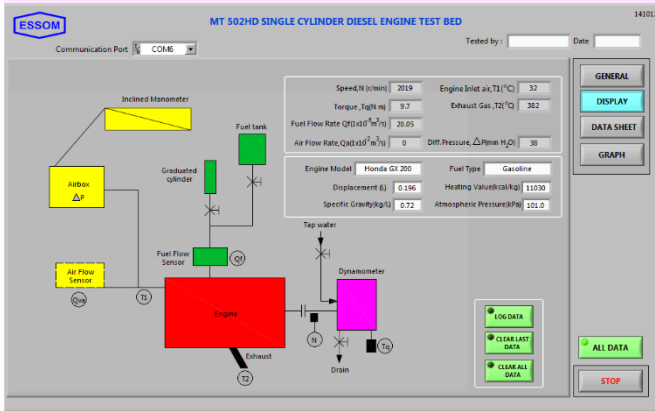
ESSOM

MT 502HD SINGLE CYLINDER DIESEL ENGINE TEST BED

14101

Communication Port COM6

Tested by : Date

Speed,N (r/min) 2019

Torque ,Tq(N m) 9.7

Fuel Flow Rate Qf($1x10^{-6}m^3/s$) 28.05

Air Flow Rate,Qa($1x10^{-3}m^3/s$) 0

Engine Inlet air,T1(°C) 32

Exhaust Gas ,T2(°C) 382

Diff.Pressure, $\triangle$P(mm $H_2O$) 38

Engine Model Honda GX 200

Displacement (L) 0.196

Specific Gravity(kg/L) 0.72

Fuel Type Gasoline

Heating Value(kcal/kg) 11030

Atmospheric Pressure(kPa) 101.0

GENERAL

DISPLAY

DATA SHEET

GRAPH

Inclined Manometer

Fuel tank

Graduated cylinder

Airbox
$\triangle$P

Fuel Flow Sensor

Qf

Tap water

Air Flow Sensor

Qva

T1

Engine

Dynamometer

N

Tq

Exhaust

T2

Drain

LOG DATA

CLEAR LAST DATA

CLEAR ALL DATA

ALL DATA

STOP